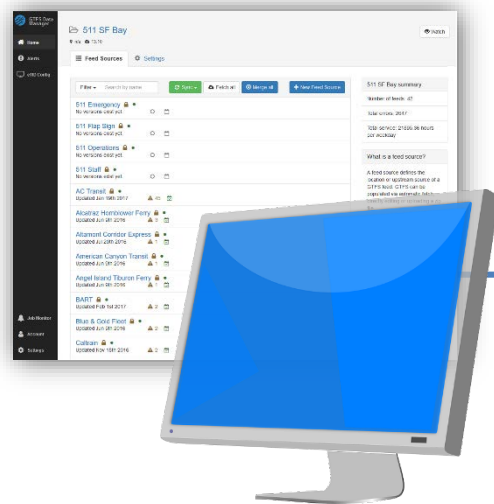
GTFS Data Manager

Home

Alerts

GTFS Config

511 SF Bay

Watch

Feed Sources

Settings

Filter

Search by name

Sync

Fetch all

Merge all

New Feed Source

511 Emergency

No versions exist yet

511 Map Sign

No versions exist yet

511 Operations

No versions exist yet

511 Staff

No versions exist yet

AC Transit

Updated Jun 19th 2017

Alcatraz Hornblower Ferry

Updated Jun 9th 2016

Altamont Corridor Express

Updated Jun 29th 2016

American Canyon Transit

Updated Jun 9th 2016

Angel Island Tiburon Ferry

Updated Jun 9th 2016

BART

Updated Feb 1st 2017

Blue & Gold Fleet

Updated Jun 9th 2016

Caltrain

Updated Nov 15th 2016

511 SF Bay summary

Number of feeds: 42

Total errors: 2817

Total service: 21036.56 hours per weekday

What is a feed source?

A feed source defines the location or upstream source of a GTFS feed. GTFS can be populated via automatic fetch

Job Monitor

Account

Settings